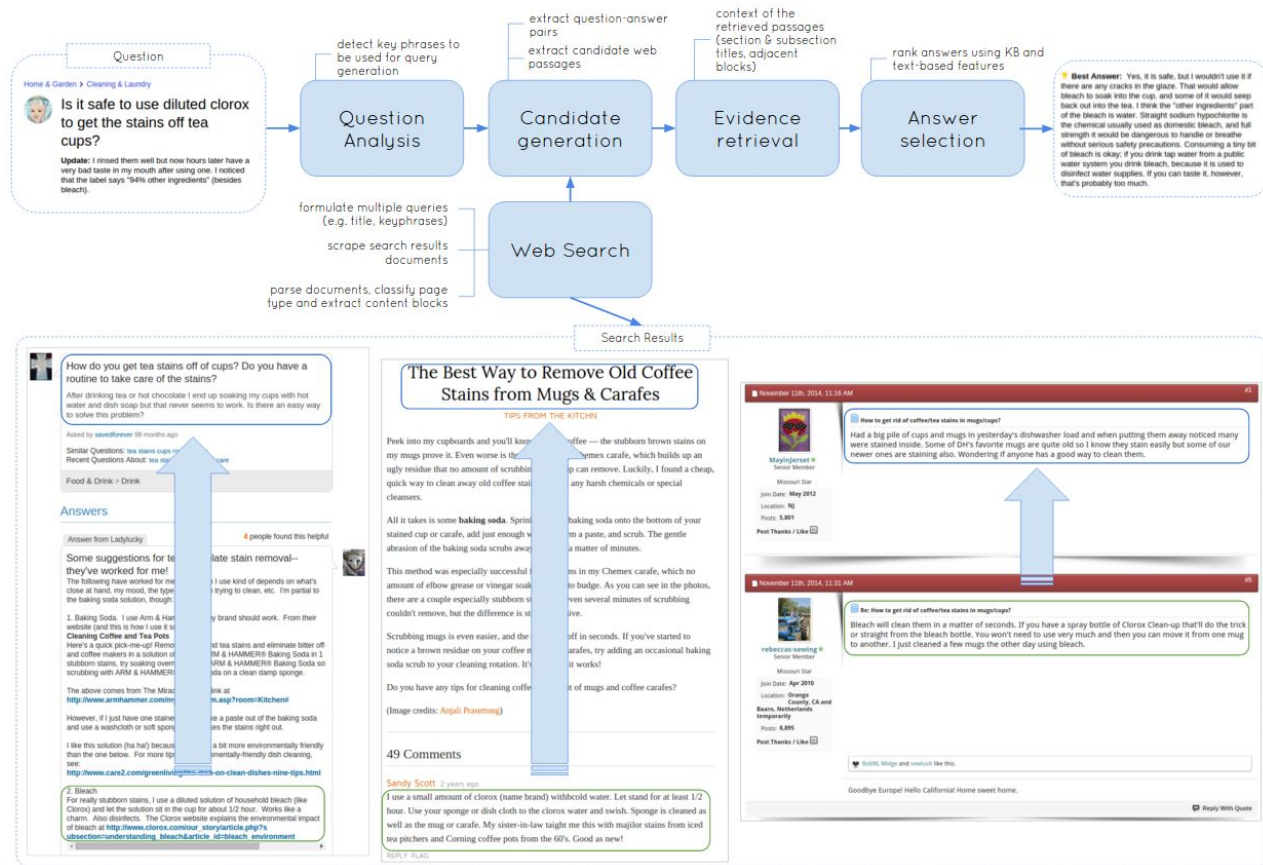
Question

Home & Garden > Cleaning & Laundry

Is it safe to use diluted clorox to get the stains off tea cups?

Update: I rinsed them well but now hours later have a very bad taste in my mouth after using one. I noticed that the label says "94% other ingredients" (besides bleach).

detect key phrases to be used for query generation

Question Analysis

extract question-answer pairs

extract candidate web passages

Candidate generation

context of the retrieved passages (section & subsection titles, adjacent blocks)

Evidence retrieval

rank answers using KB and text-based features

Answer selection

Best Answer: Yes, it is safe, but I wouldn't use it if there are any cracks in the glaze. That would allow bleach to soak into the cup, and some of it would seep back out into the tea. I think the "other ingredients" part of the bleach is water. Straight sodium hypochlorite is the chemical usually used as domestic bleach, and full strength it would be dangerous to handle or breathe without serious safety precautions. Consuming a tiny bit of bleach is okay; if you drink tap water from a public water system you drink bleach, because it is used to disinfect water supplies. If you can taste it, however, that's probably too much.

formulate multiple queries (e.g. title, keyphrases)

scrape search results documents

parse documents, classify page type and extract content blocks

Web Search

Search Results

How do you get tea stains off of cups? Do you have a routine to take care of the stains?

After drinking tea or hot chocolate I end up soaking my cups with hot water and dish soap but that never seems to work. Is there an easy way to solve this problem?

Asked by savedforever 98 months ago

Similar Questions: tea stains cups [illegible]
Recent Questions About: tea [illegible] care

Food & Drink > Drink

Answers

Answer from Ladylucky

4 people found this helpful

Some suggestions for te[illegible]late stain removal--they've worked for me!
The following have worked for me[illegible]e I use kind of depends on what's close at hand, my mood, the type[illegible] trying to clean, etc. I'm partial to the baking soda solution, though:

1. Baking Soda. I use Arm & Ha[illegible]y brand should work. From their website (and this is how I use it s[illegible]
Cleaning Coffee and Tea Pots
Here's a quick pick-me-up! Remo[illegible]d tea stains and eliminate bitter oil and coffee makers in a solution o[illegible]M & HAMMER® Baking Soda in 1 stubborn stains, try soaking overn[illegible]RM & HAMMER® Baking Soda so scrubbing with ARM & HAMMER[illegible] soda on a clean damp sponge.

The above comes from The Mirac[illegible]ink at
http://www.armhammer.com/m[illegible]m.asp?room=Kitchen#

However, if I just have one staine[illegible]e a paste out of the baking soda and use a washcloth or soft spong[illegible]es the stains right out.

I like this solution (ha ha!) becaus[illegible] a bit more environmentally friendly than the one below. For more tip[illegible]mentally-friendly dish cleaning, see:
http://www.care2.com/greenliving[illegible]-on-clean-dishes-nine-tips.html

2. Bleach
For really stubborn stains, I use a diluted solution of household bleach (like Clorox) and let the solution sit in the cup for about 1/2 hour. Works like a charm. Also disinfects. The Clorox website explains the environmental impact of bleach at http://www.clorox.com/our_story/article.php?subsection=understanding_bleach&article_id=bleach_environment

The Best Way to Remove Old Coffee Stains from Mugs & Carafes

TIPS FROM THE KITCHN

Peek into my cupboards and you'll kno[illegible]offee — the stubborn brown stains on my mugs prove it. Even worse is th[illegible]hemex carafe, which builds up an ugly residue that no amount of scrubbin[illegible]p can remove. Luckily, I found a cheap, quick way to clean away old coffee stai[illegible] any harsh chemicals or special cleansers.

All it takes is some baking soda. Sprin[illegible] baking soda onto the bottom of your stained cup or carafe, add just enough w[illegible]rm a paste, and scrub. The gentle abrasion of the baking soda scrubs away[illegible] a matter of minutes.

This method was especially successful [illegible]s in my Chemex carafe, which no amount of elbow grease or vinegar soak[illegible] to budge. As you can see in the photos, there are a couple especially stubborn s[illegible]even several minutes of scrubbing couldn't remove, but the difference is st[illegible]ive.

Scrubbing mugs is even easier, and the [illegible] off in seconds. If you've started to notice a brown residue on your coffee m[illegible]arafes, try adding an occasional baking soda scrub to your cleaning rotation. It'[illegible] it works!

Do you have any tips for cleaning coffe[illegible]t of mugs and coffee carafes?

(Image credits: Anjali Prasertong)

49 Comments

Sandy Scott 2 years ago
I use a small amount of clorox (name brand) withbcold water. Let stand for at least 1/2 hour. Use your sponge or dish cloth to the clorox water and swish. Sponge is cleaned as well as the mug or carafe. My sister-in-law taight me this with majilor stains from iced tea pitchers and Corning coffee pots from the 60's. Good as new!
REPLY FLAG

November 11th, 2014, 11:16 AM #1

Mayinjerset
Senior Member
Missouri Star
Join Date: May 2012
Location: NJ
Posts: 5,801
Post Thanks / Like

How to get rid of coffee/tea stains in mugs/cups?
Had a big pile of cups and mugs in yesterday's dishwasher load and when putting them away noticed many were stained inside. Some of DH's favorite mugs are quite old so I know they stain easily but some of our newer ones are staining also. Wondering if anyone has a good way to clean them.

November 11th, 2014, 11:31 AM #5

rebeccas-sewing
Senior Member
Missouri Star
Join Date: Apr 2010
Location: Orange County, CA and Baarn, Netherlands temporarily
Posts: 8,895
Post Thanks / Like

Re: How to get rid of coffee/tea stains in mugs/cups?
Bleach will clean them in a matter of seconds. If you have a spray bottle of Clorox Clean-up that'll do the trick or straight from the bleach bottle. You won't need to use very much and then you can move it from one mug to another. I just cleaned a few mugs the other day using bleach.

BobW, Midge and sewkurt like this.

Goodbye Europe! Hello California! Home sweet home.

Reply With Quote